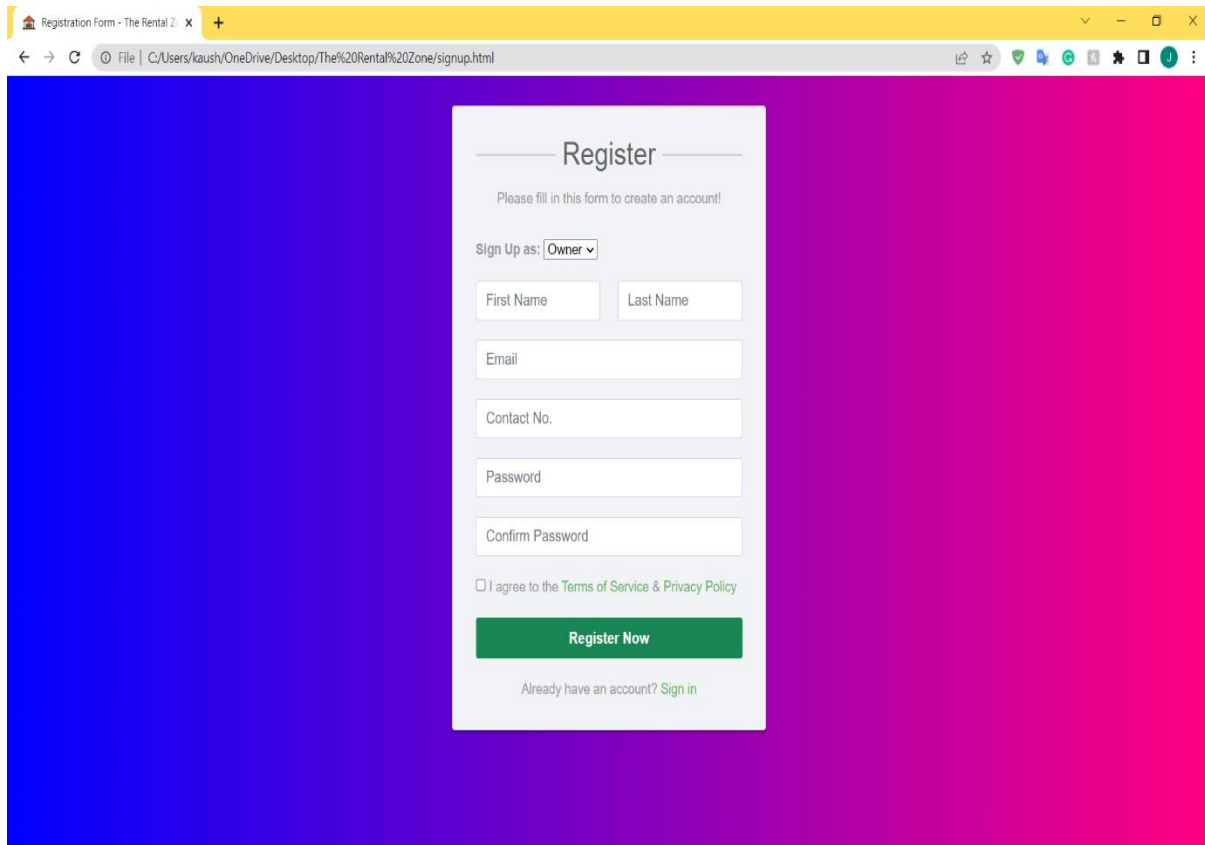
Registration Form - The Rental Z

File | C:/Users/kaush/OneDrive/Desktop/The%20Rental%20Zone/signup.html

J

Register

Please fill in this form to create an account!

Sign Up as: Owner

First Name

Last Name

Email

Contact No.

Password

Confirm Password

I agree to the Terms of Service & Privacy Policy

Register Now

Already have an account? Sign in